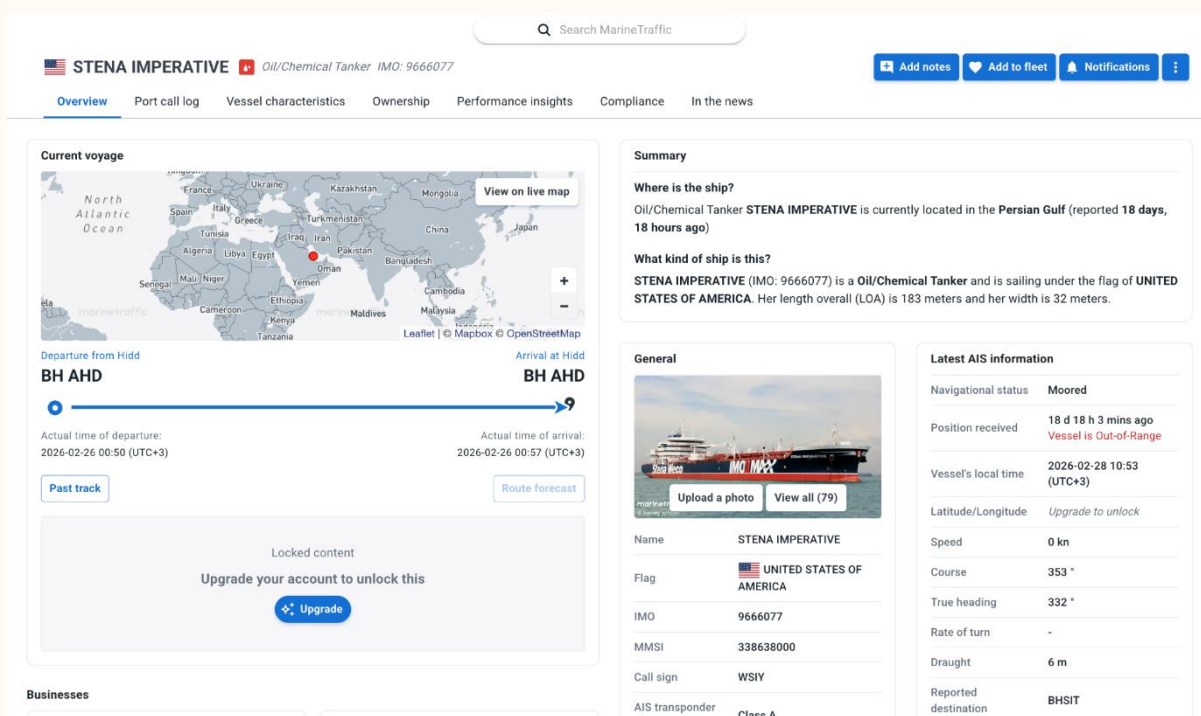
Search MarineTraffic

STENA IMPERATIVE Oil/Chemical Tanker IMO: 9666077

Add notes | Add to fleet | Notifications

Overview | Port call log | Vessel characteristics | Ownership | Performance insights | Compliance | In the news

Current voyage

North Atlantic Ocean, France, Ukraine, Kazakhstan, Mongolia, Spain, Italy, Greece, Turkmenistan, Tunisia, Iraq, Iran, China, Japan, Algeria, Libya, Egypt, Pakistan, Oman, Bangladesh, Mali, Niger, Yemen, Senegal, Cambodia, Ethiopia, Cameroon, Malaysia, Maldives, Kenya, Tanzania

View on live map

Leaflet | © Mapbox © OpenStreetMap

Departure from Hidd
BH AHD

Arrival at Hidd
BH AHD

Actual time of departure:
2026-02-26 00:50 (UTC+3)

Actual time of arrival:
2026-02-26 00:57 (UTC+3)

Past track

Route forecast

Locked content
Upgrade your account to unlock this
Upgrade

Businesses

Summary

Where is the ship?

Oil/Chemical Tanker **STENA IMPERATIVE** is currently located in the **Persian Gulf** (reported **18 days, 18 hours ago**)

What kind of ship is this?

**STENA IMPERATIVE** (IMO: 9666077) is a **Oil/Chemical Tanker** and is sailing under the flag of **UNITED STATES OF AMERICA**. Her length overall (LOA) is 183 meters and her width is 32 meters.

General

Upload a photo | View all (79)

| Name | STENA IMPERATIVE |
|---|---|
| Flag | UNITED STATES OF AMERICA |
| IMO | 9666077 |
| MMSI | 338638000 |
| Call sign | WSIY |
| AIS transponder | Class A |

Latest AIS information

| Navigational status | Moored |
|---|---|
| Position received | 18 d 18 h 3 mins ago Vessel is Out-of-Range |
| Vessel's local time | 2026-02-28 10:53 (UTC+3) |
| Latitude/Longitude | Upgrade to unlock |
| Speed | 0 kn |
| Course | 353 ° |
| True heading | 332 ° |
| Rate of turn | - |
| Draught | 6 m |
| Reported destination | BHSIT |